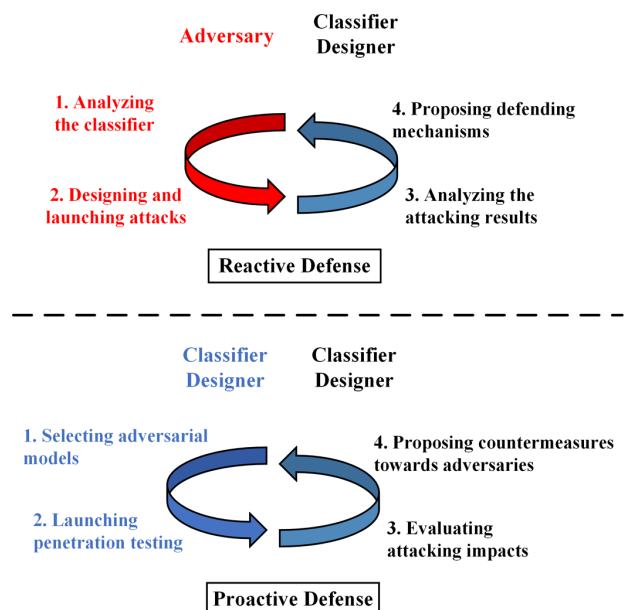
Adversary

Classifier Designer

1. Analyzing the classifier

2. Designing and launching attacks

4. Proposing defending mechanisms

3. Analyzing the attacking results

Reactive Defense

Classifier Designer

Classifier Designer

1. Selecting adversarial models

2. Launching penetration testing

4. Proposing countermeasures towards adversaries

3. Evaluating attacking impacts

Proactive Defense